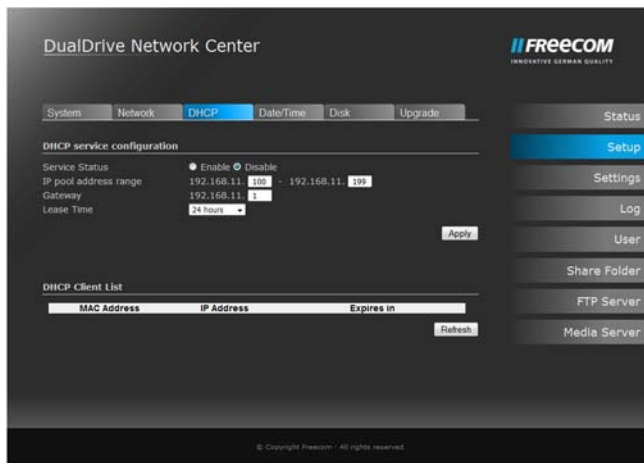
DualDrive Network Center

//FREECOM
INNOVATIVE GERMAN QUALITY

System | Network | DHCP | Date/Time | Disk | Upgrade

DHCP service configuration

Service Status ● Enable ● Disable
IP pool address range 192.168.11. 100 - 192.168.11. 199
Gateway 192.168.11. 1
Lease Time 24 hours

Apply

DHCP Client List

| MAC Address | IP Address | Expires in |
|---|---|---|

Refresh

Status
Setup
Settings
Log
User
Share Folder
FTP Server
Media Server

© Copyright Freecom · All rights reserved